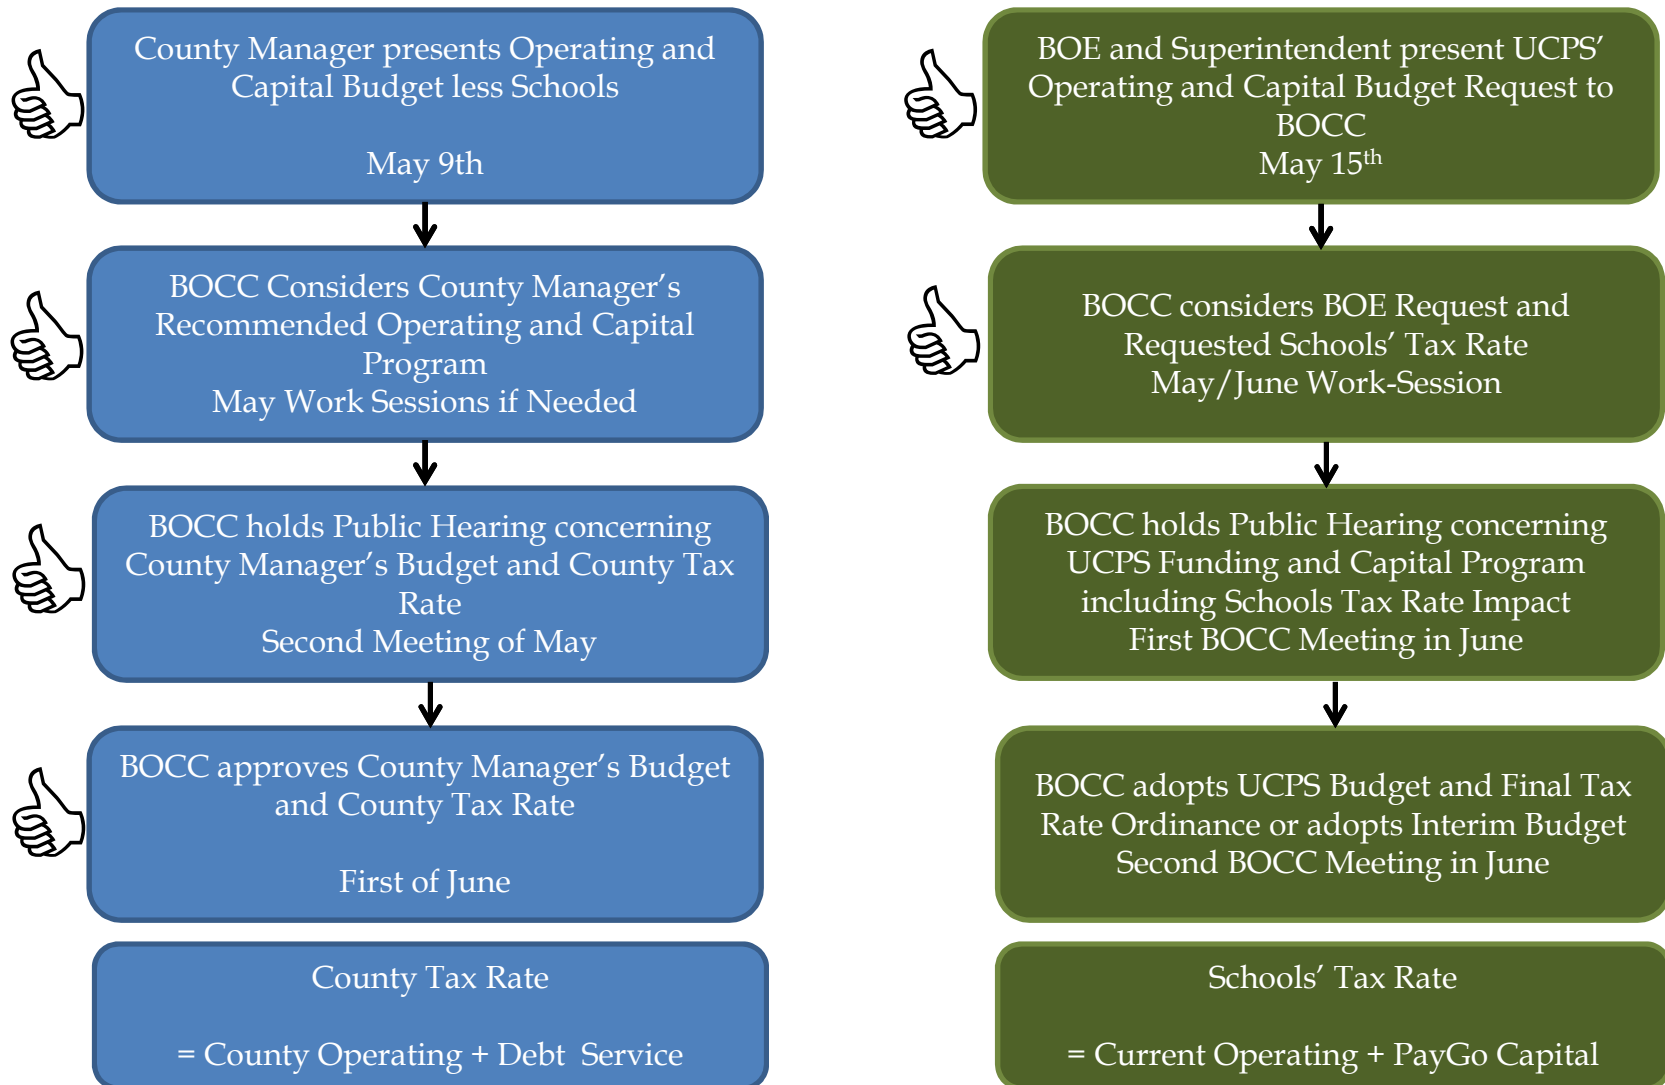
County Manager presents Operating and Capital Budget less Schools

May 9th

BOCC Considers County Manager's Recommended Operating and Capital Program
May Work Sessions if Needed

BOCC holds Public Hearing concerning County Manager's Budget and County Tax Rate
Second Meeting of May

BOCC approves County Manager's Budget and County Tax Rate

First of June

County Tax Rate

= County Operating + Debt Service

BOE and Superintendent present UCPS' Operating and Capital Budget Request to BOCC
May 15$^{th}$

BOCC considers BOE Request and Requested Schools' Tax Rate
May/June Work-Session

BOCC holds Public Hearing concerning UCPS Funding and Capital Program including Schools Tax Rate Impact
First BOCC Meeting in June

BOCC adopts UCPS Budget and Final Tax Rate Ordinance or adopts Interim Budget
Second BOCC Meeting in June

Schools' Tax Rate

= Current Operating + PayGo Capital